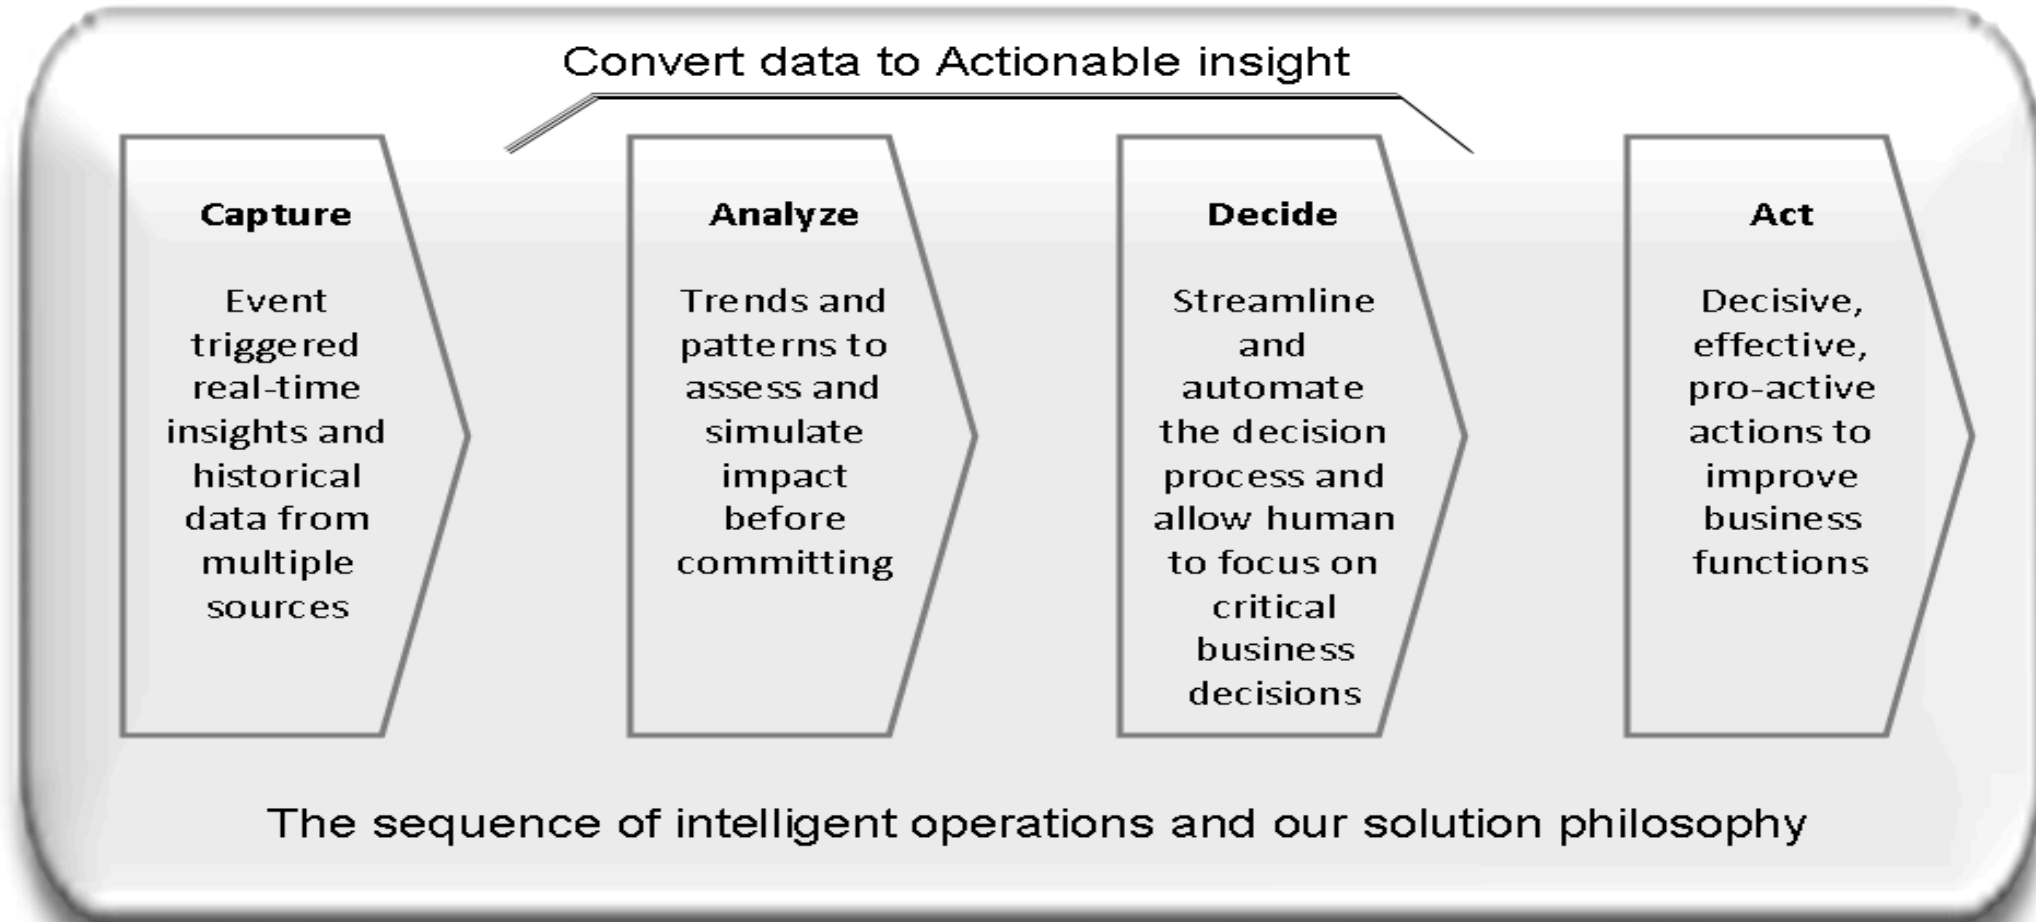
Convert data to Actionable insight

Capture

Event triggered real-time insights and historical data from multiple sources

Analyze

Trends and patterns to assess and simulate impact before committing

Decide

Streamline and automate the decision process and allow human to focus on critical business decisions

Act

Decisive, effective, pro-active actions to improve business functions

The sequence of intelligent operations and our solution philosophy